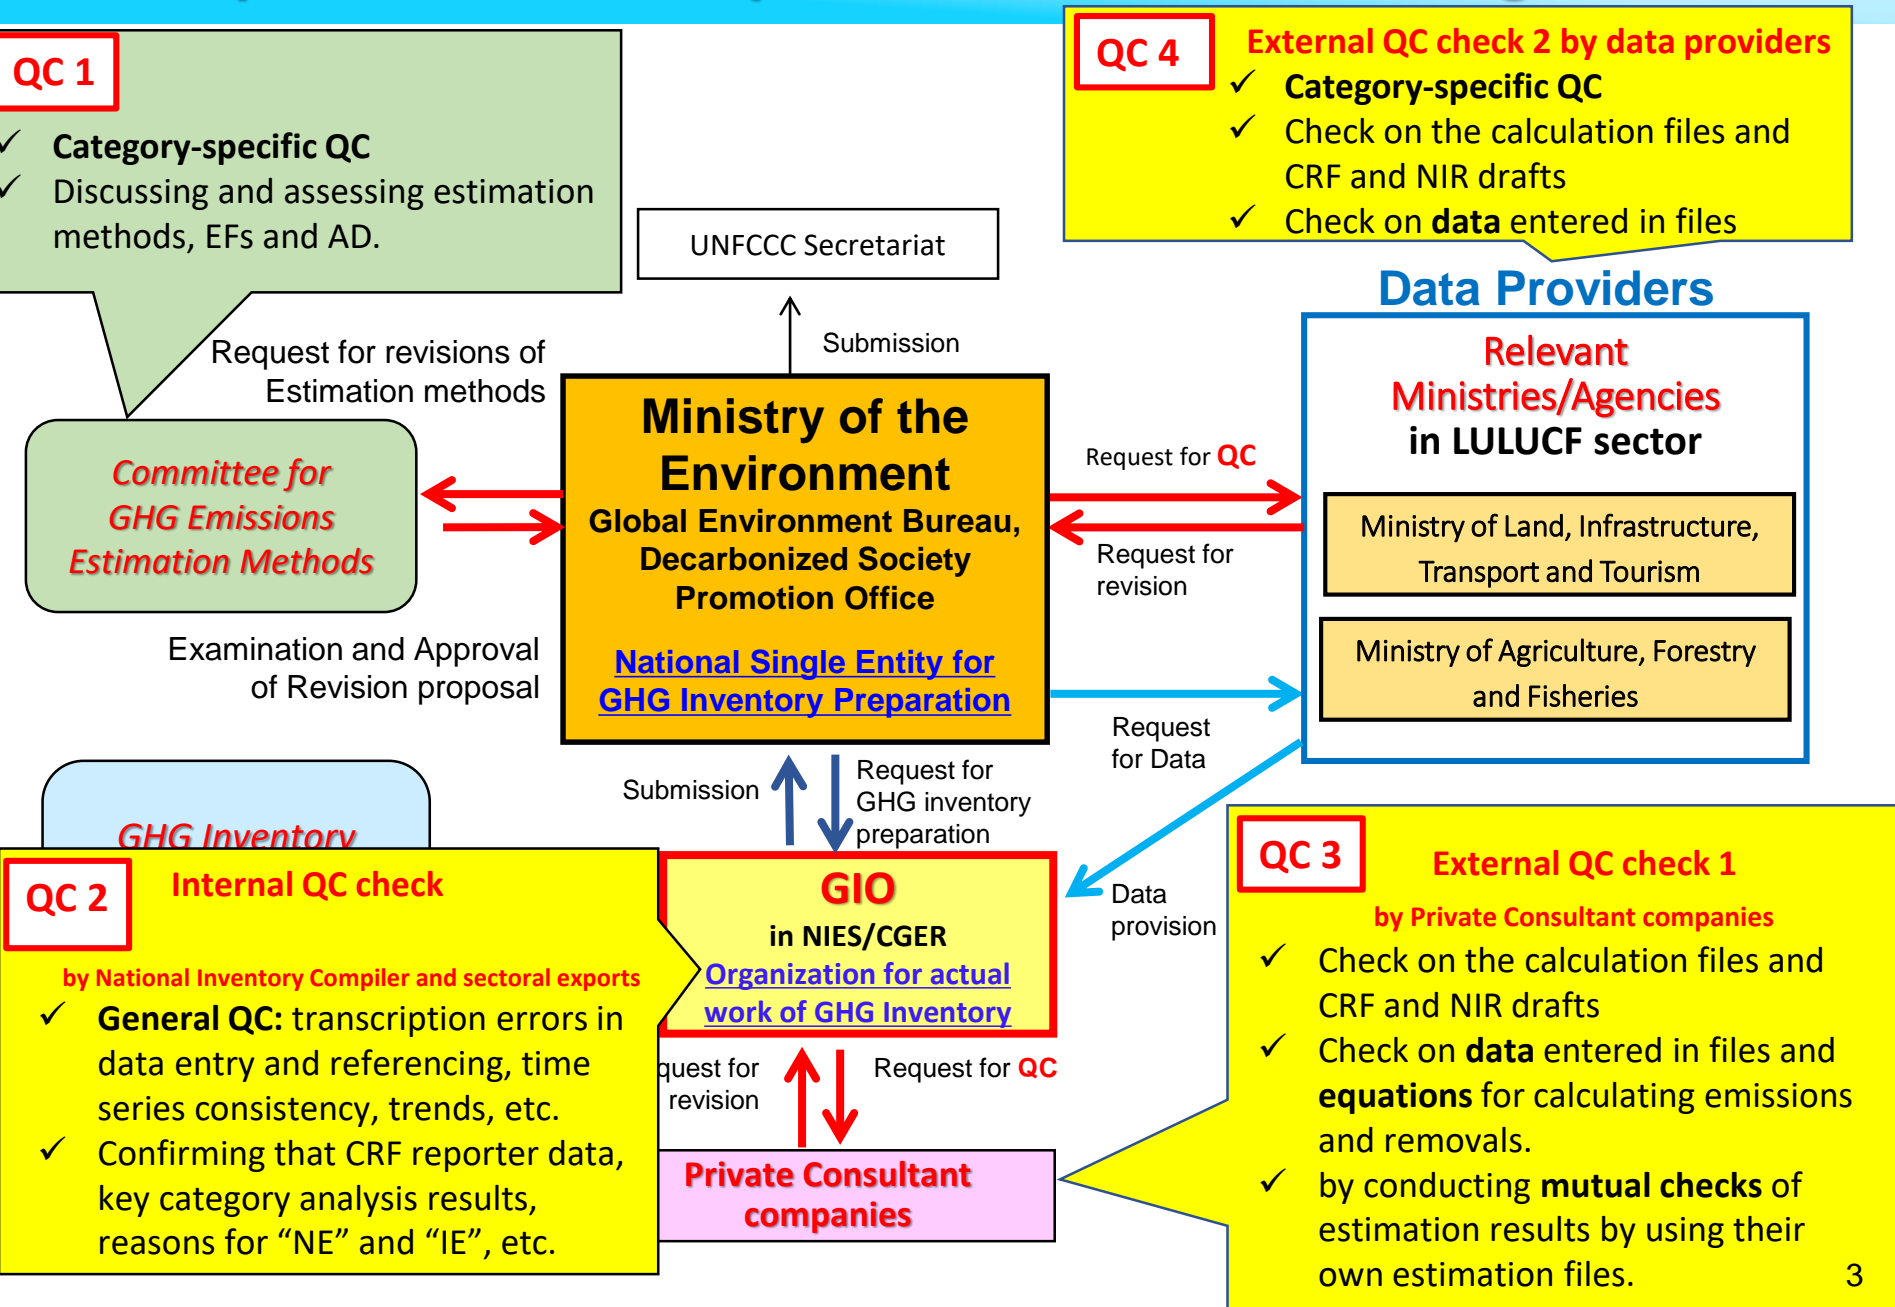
QC 1
✓ Category-specific QC
✓ Discussing and assessing estimation methods, EFs and AD.

QC 4
External QC check 2 by data providers
✓ Category-specific QC
✓ Check on the calculation files and CRF and NIR drafts
✓ Check on data entered in files

UNFCCC Secretariat

Submission

Request for revisions of Estimation methods

Data Providers

Relevant Ministries/Agencies in LULUCF sector

Ministry of Land, Infrastructure, Transport and Tourism

Ministry of Agriculture, Forestry and Fisheries

Committee for GHG Emissions Estimation Methods

Ministry of the Environment
Global Environment Bureau, Decarbonized Society Promotion Office

National Single Entity for GHG Inventory Preparation

Request for QC

Request for revision

Request for Data

Examination and Approval of Revision proposal

GHG Inventory

Submission

Request for GHG inventory preparation

QC 2
Internal QC check
by National Inventory Compiler and sectoral exports
✓ General QC: transcription errors in data entry and referencing, time series consistency, trends, etc.
✓ Confirming that CRF reporter data, key category analysis results, reasons for “NE” and “IE”, etc.

GIO
in NIES/CGER
Organization for actual work of GHG Inventory

Data provision

quest for revision

Request for QC

Private Consultant companies

QC 3
External QC check 1
by Private Consultant companies
✓ Check on the calculation files and CRF and NIR drafts
✓ Check on data entered in files and equations for calculating emissions and removals.
✓ by conducting mutual checks of estimation results by using their own estimation files.

3